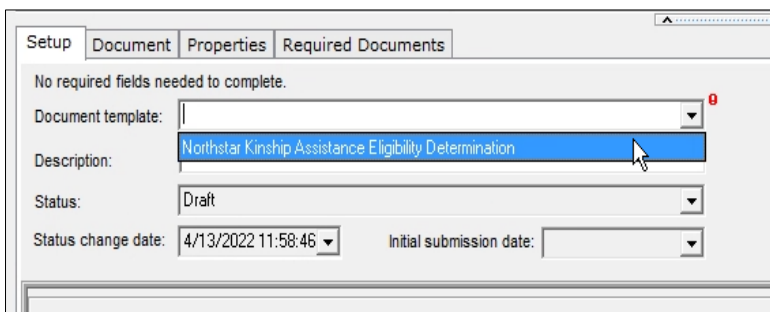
Setup | Document | Properties | Required Documents

No required fields needed to complete.

Document template:

Northstar Kinship Assistance Eligibility Determination

Description:

Status: Draft

Status change date: 4/13/2022 11:58:46

Initial submission date: